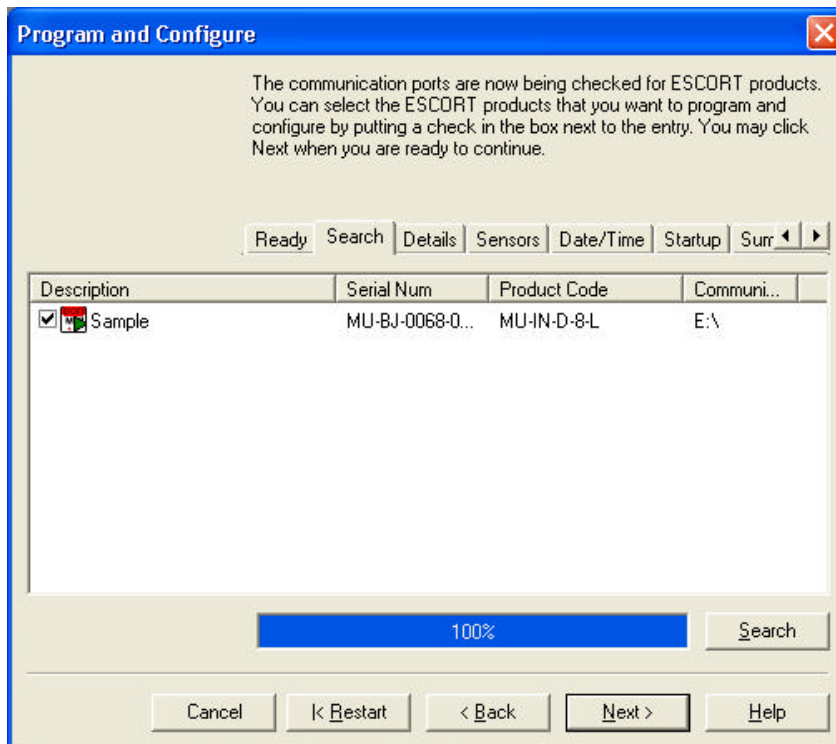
Program and Configure

The communication ports are now being checked for ESCORT products. You can select the ESCORT products that you want to program and configure by putting a check in the box next to the entry. You may click Next when you are ready to continue.

Ready | Search | Details | Sensors | Date/Time | Startup | Sum

| Description | Serial Num | Product Code | Communi... |
|---|---|---|---|
| Sample | MU-BJ-0068-0... | MU-IN-D-8-L | E:\ |

100%

Search

Cancel | |< Restart | < Back | Next > | Help